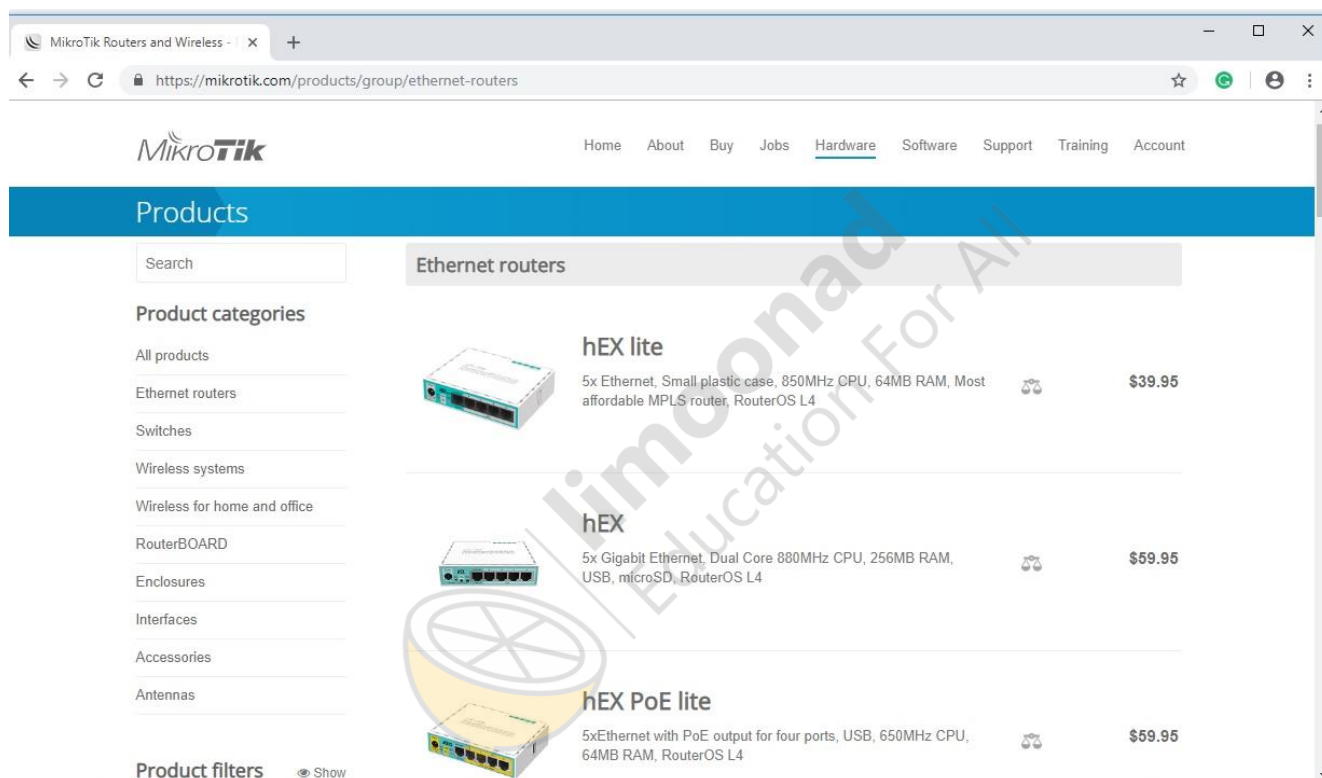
MikroTik Routers and Wireless - ×
+

https://mikrotik.com/products/group/ethernet-routers

MikroTik

Home About Buy Jobs Hardware Software Support Training Account

Products

Search

Product categories

All products
Ethernet routers
Switches
Wireless systems
Wireless for home and office
RouterBOARD
Enclosures
Interfaces
Accessories
Antennas

Product filters Show

Ethernet routers

hEX lite
5x Ethernet, Small plastic case, 850MHz CPU, 64MB RAM, Most affordable MPLS router, RouterOS L4
$39.95

hEX
5x Gigabit Ethernet, Dual Core 880MHz CPU, 256MB RAM, USB, microSD, RouterOS L4
$59.95

hEX PoE lite
5xEthernet with PoE output for four ports, USB, 650MHz CPU, 64MB RAM, RouterOS L4
$59.95

limoonad
Education For All